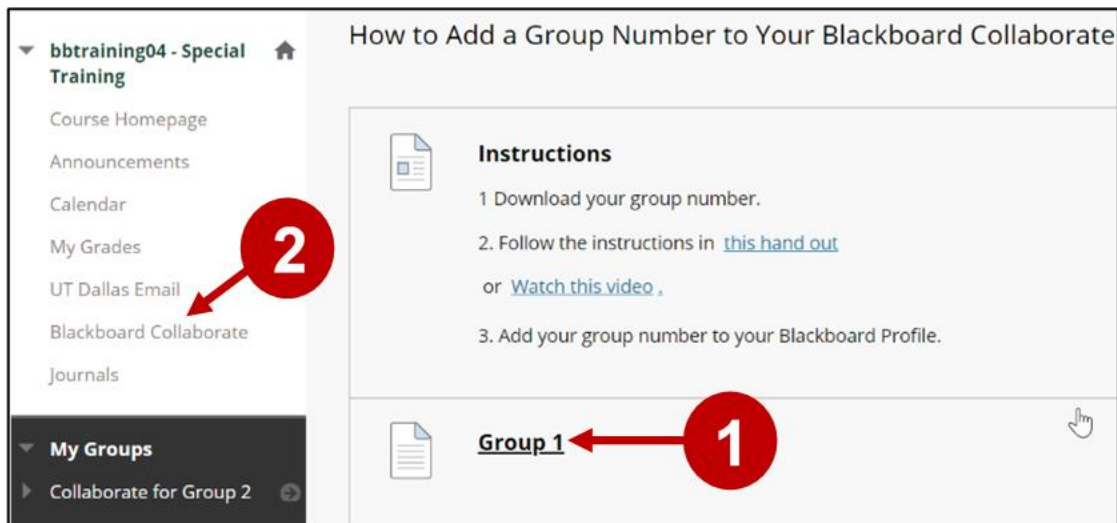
bbtraining04 - Special Training

Course Homepage

Announcements

Calendar

My Grades

UT Dallas Email

Blackboard Collaborate

Journals

My Groups

Collaborate for Group 2

2

How to Add a Group Number to Your Blackboard Collaborate

Instructions

1 Download your group number.

2. Follow the instructions in this hand out

or Watch this video .

3. Add your group number to your Blackboard Profile.

Group 1

1